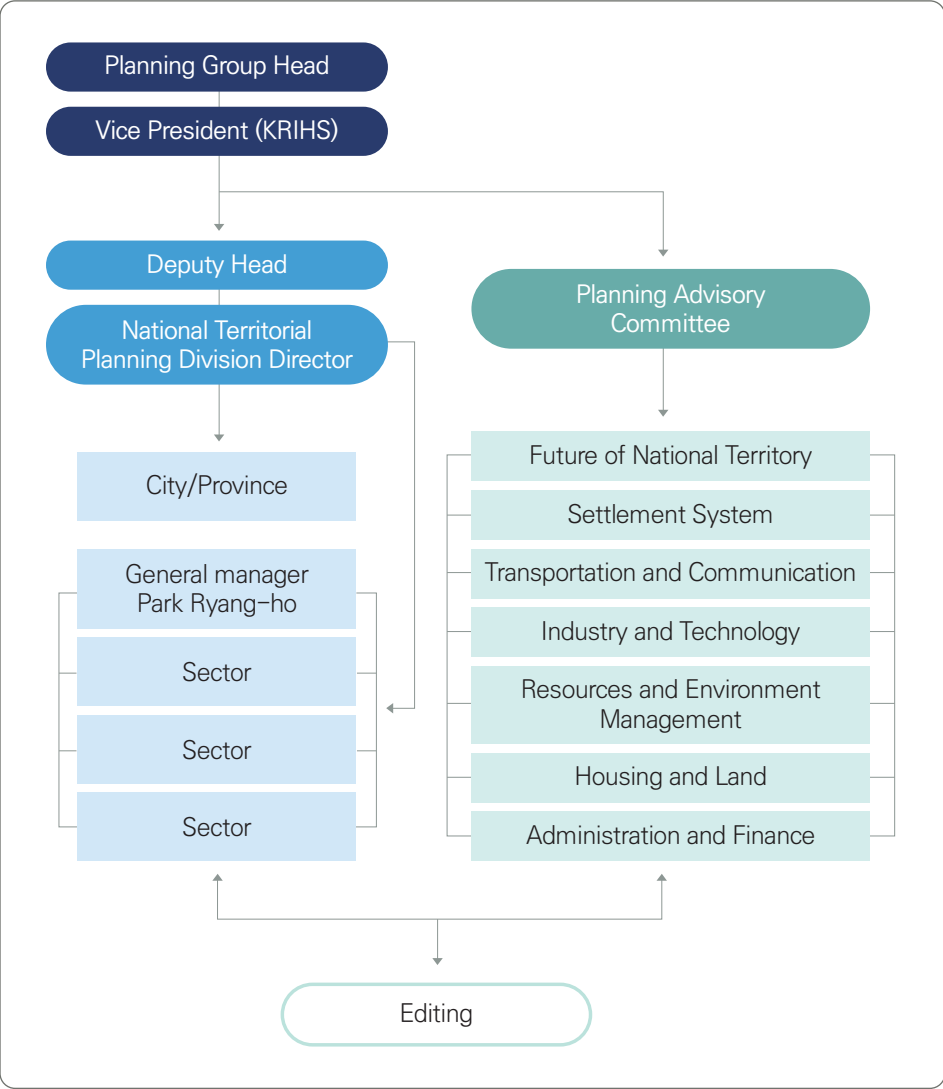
Planning Group Head

Vice President (KRIHS)

Deputy Head

National Territorial Planning Division Director

Planning Advisory Committee

City/Province

General manager Park Ryang-ho

Sector

Sector

Sector

Future of National Territory

Settlement System

Transportation and Communication

Industry and Technology

Resources and Environment Management

Housing and Land

Administration and Finance

Editing